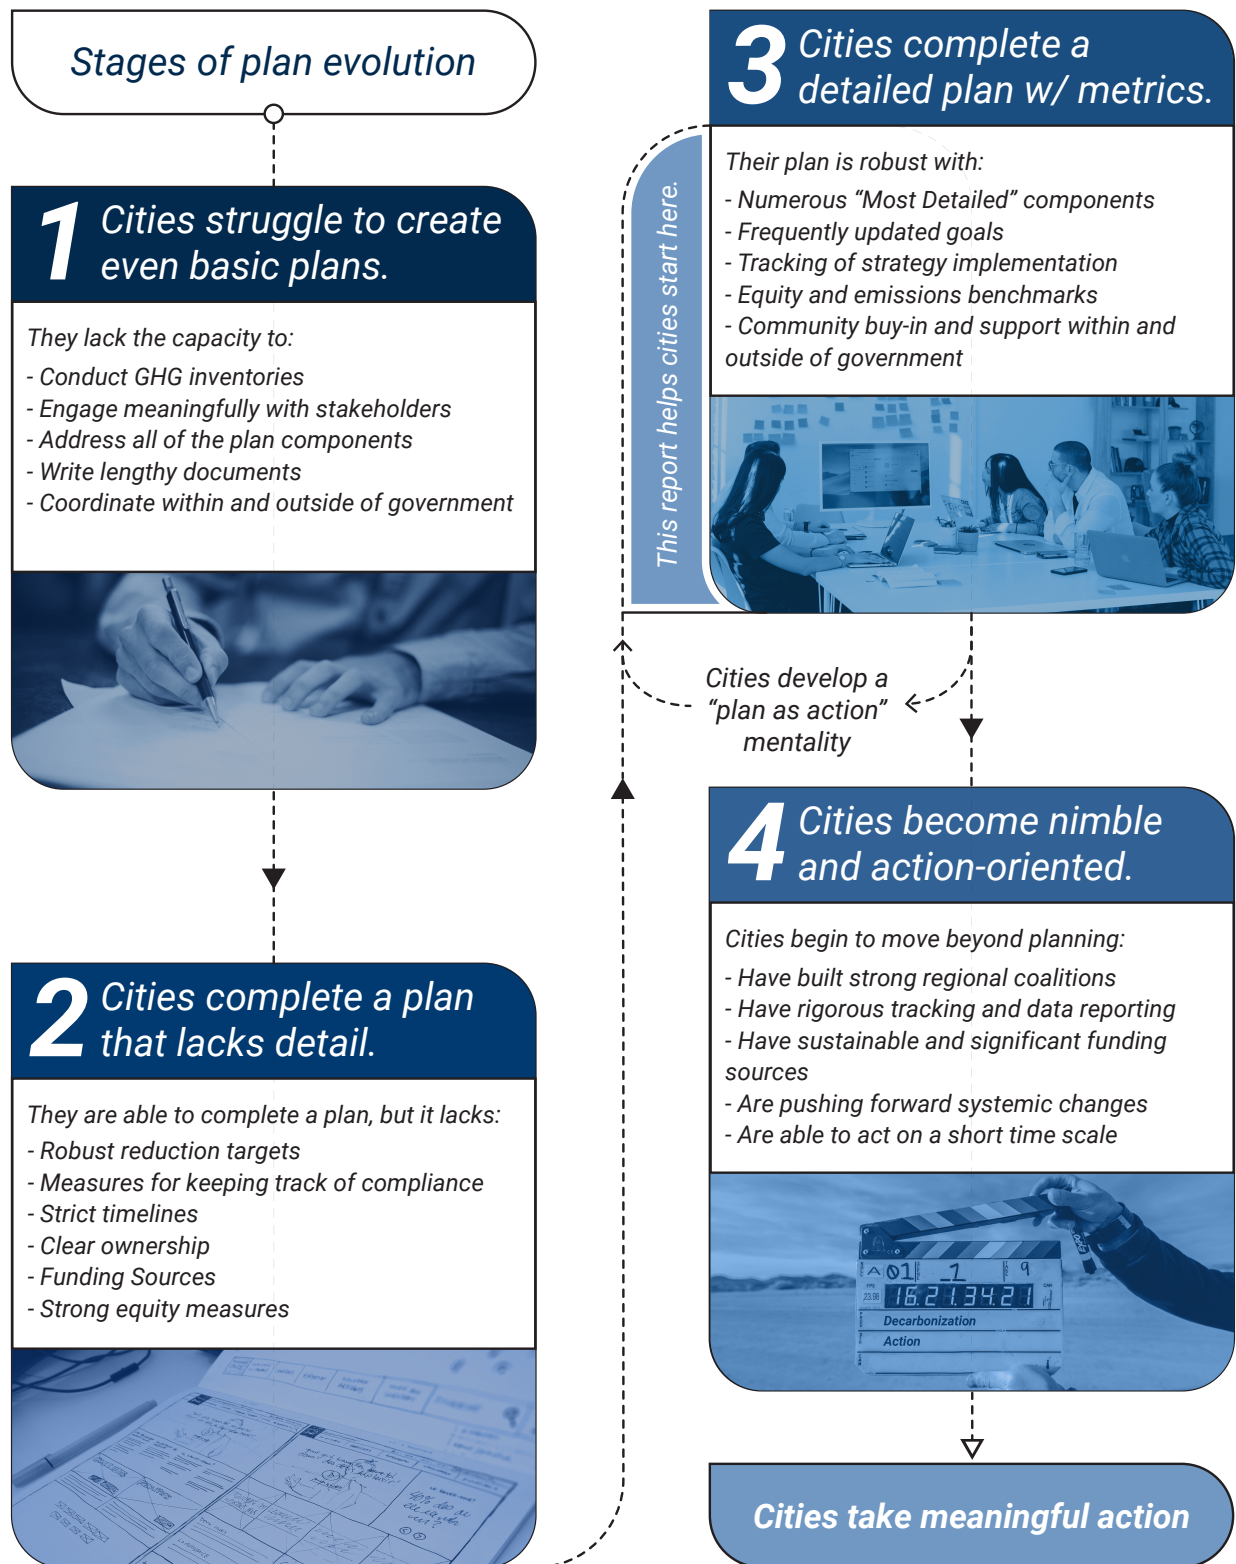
Stages of plan evolution

1 Cities struggle to create even basic plans.

They lack the capacity to:
- Conduct GHG inventories
- Engage meaningfully with stakeholders
- Address all of the plan components
- Write lengthy documents
- Coordinate within and outside of government

2 Cities complete a plan that lacks detail.

They are able to complete a plan, but it lacks:
- Robust reduction targets
- Measures for keeping track of compliance
- Strict timelines
- Clear ownership
- Funding Sources
- Strong equity measures

This report helps cities start here.

3 Cities complete a detailed plan w/ metrics.

Their plan is robust with:
- Numerous "Most Detailed" components
- Frequently updated goals
- Tracking of strategy implementation
- Equity and emissions benchmarks
- Community buy-in and support within and outside of government

Cities develop a "plan as action" mentality

4 Cities become nimble and action-oriented.

Cities begin to move beyond planning:
- Have built strong regional coalitions
- Have rigorous tracking and data reporting
- Have sustainable and significant funding sources
- Are pushing forward systemic changes
- Are able to act on a short time scale

A 01 1 9
16 2 1 34 2 1
Decarbonization
Action

Cities take meaningful action